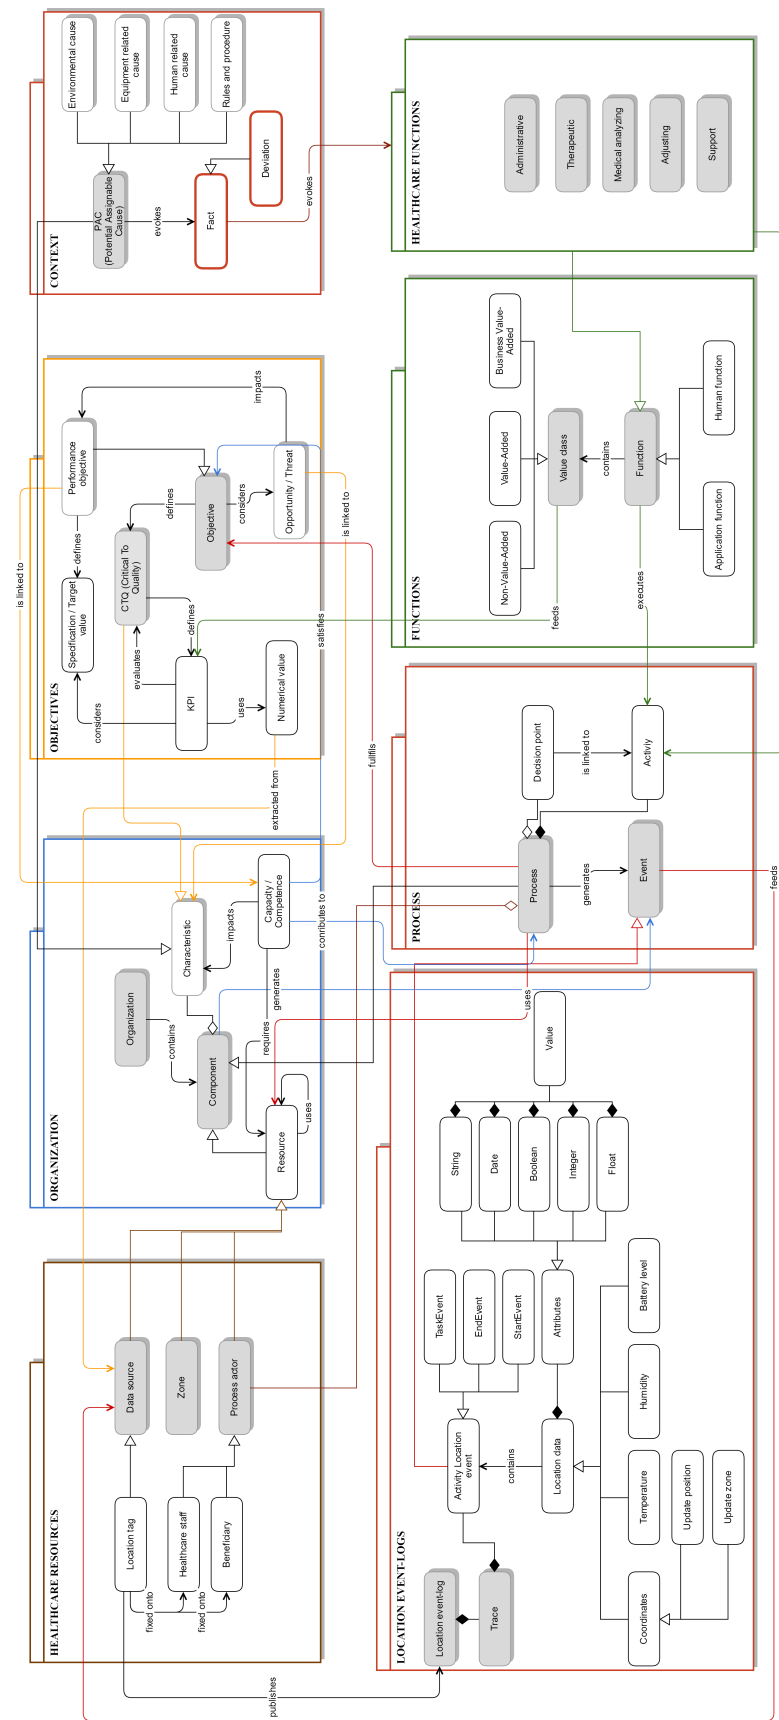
CONTEXT

Environmental cause

Equipment related cause

Human related cause

Rules and procedure

Deviation

PAC (Potential Assignable Cause)

evokes

Fact

evokes

HEALTHCARE FUNCTIONS

Administrative

Therapeutic

Medical analyzing

Adjusting

Support

OBJECTIVES

impacts

Performance objective

Objective

defines

considers

Opportunity / Threat

is linked to

defines

CTQ (Critical To Quality)

Specification / Target value

defines

evaluates

KPI

considers

uses

Numerical value

satisfies

is linked to

extracted from

FUNCTIONS

Business Value-Added

Value-Added

Value class

contains

Function

Human function

Non-Value-Added

Application function

feeds

executes

PROCESS

fulfills

Decision point

is linked to

Activiy

Process

generates

Event

feeds

ORGANIZATION

Capacity / Competence

impacts

Characteristic

contibutes to

Organization

contains

Component

generates

requires

uses

Resource

uses

LOCATION EVENT-LOGS

Value

String

Date

Boolean

Integer

Float

TaskEvent

EndEvent

StartEvent

Attributes

Battery level

Humidity

Activity Location event

contains

Location data

Temperature

Update position

Update zone

Location event-log

Trace

Coordinates

HEALTHCARE RESOURCES

Data source

Zone

Process actor

Location tag

Healthcare staff

Beneficiary

fixed onto

fixed onto

publishes